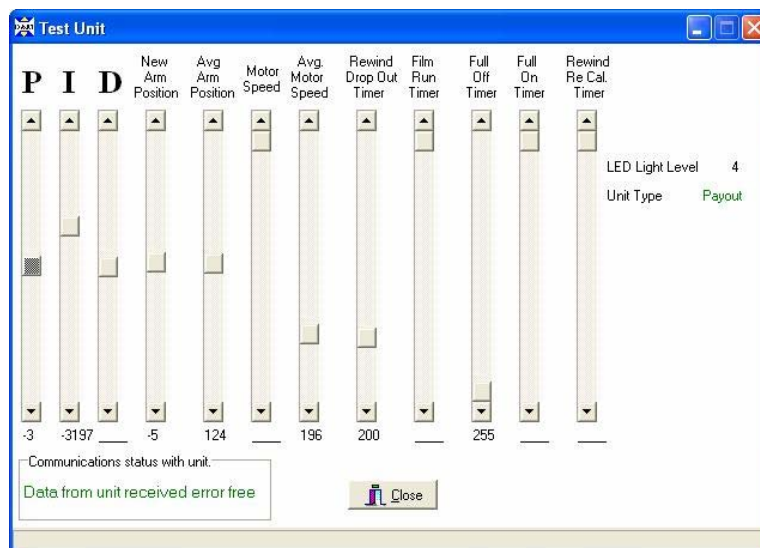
Test Unit

P I D New Arm Position Avg Arm Position Motor Speed Avg. Motor Speed Rewind Drop Out Timer Film Run Timer Full Off Timer Full On Timer Rewind Re Cal. Timer

LED Light Level 4
Unit Type Payout

-3 -3197 ___ -5 124 ___ 196 200 ___ 255 ___ ___

Communications status with unit.
Data from unit received error free

Close